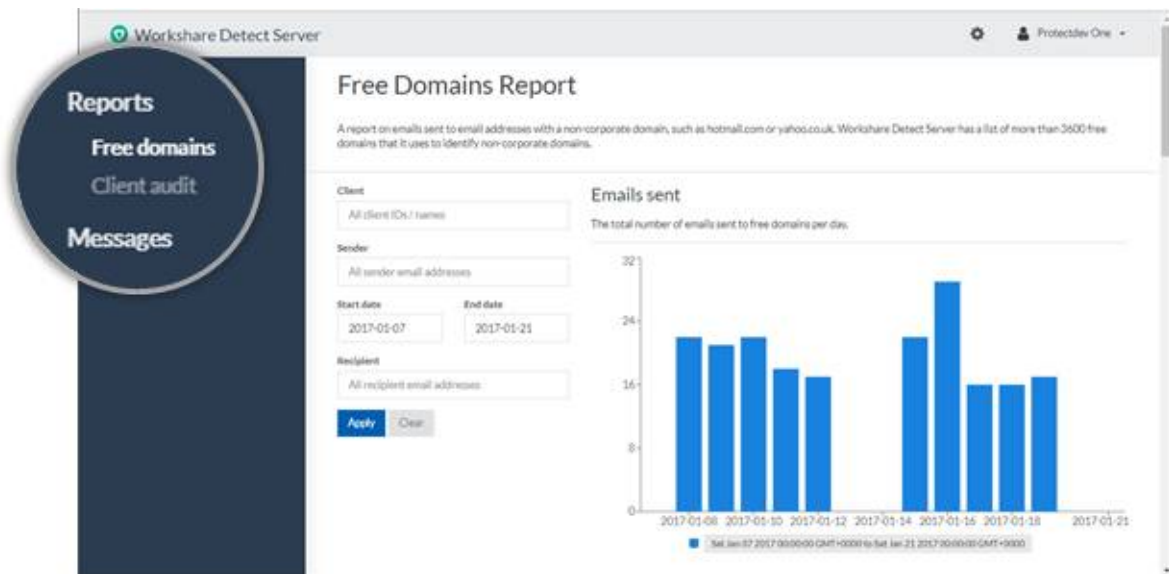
Workshare Detect Server

Protectdev One

Reports

Free domains

Client audit

Messages

Free Domains Report

A report on emails sent to email addresses with a non-corporate domain, such as hotmail.com or yahoo.co.uk. Workshare Detect Server has a list of more than 3600 free domains that it uses to identify non-corporate domains.

Client

All client IDs / names

Sender

All sender email addresses

Start date

2017-01-07

End date

2017-01-21

Recipient

All recipient email addresses

Apply

Clear

Emails sent

The total number of emails sent to free domains per day.

32

24

16

8

0

2017-01-08 2017-01-10 2017-01-12 2017-01-14 2017-01-16 2017-01-18 2017-01-21

Sat Jan 07 2017 00:00:00 GMT+0000 to Sat Jan 21 2017 00:00:00 GMT+0000